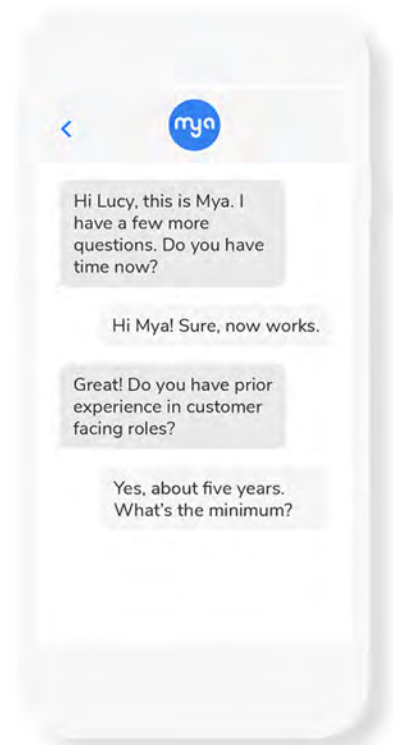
<

mya

Hi Lucy, this is Mya. I have a few more questions. Do you have time now?

Hi Mya! Sure, now works.

Great! Do you have prior experience in customer facing roles?

Yes, about five years. What's the minimum?